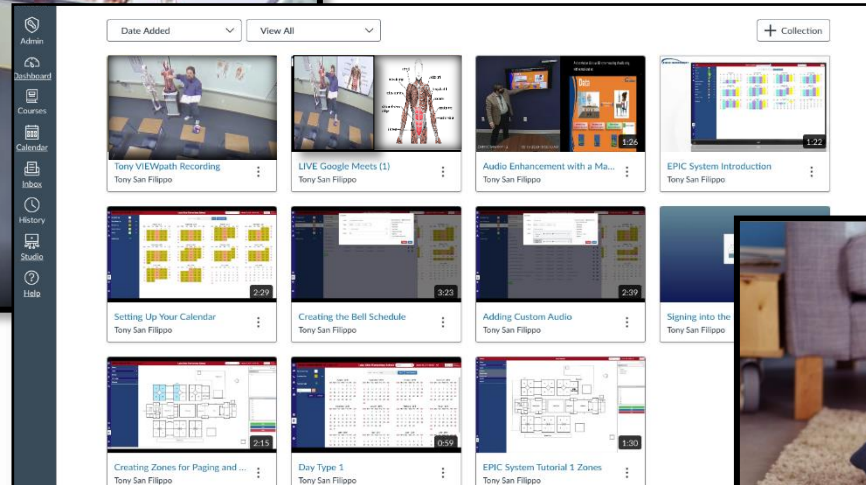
Admin
Dashboard
Courses
Calendar
Inbox
History
Studio
Help

Date Added
View All
+ Collection

Tony VIEWpath Recording
Tony San Filippo

LIVE Google Meets (1)
Tony San Filippo

1:26
Audio Enhancement with a Ma...
Tony San Filippo

1:22
EPIC System Introduction
Tony San Filippo

2:29
Setting Up Your Calendar
Tony San Filippo

3:23
Creating the Bell Schedule
Tony San Filippo

2:39
Adding Custom Audio
Tony San Filippo

Signing into the
Tony San Filippo

2:15
Creating Zones for Paging and ...
Tony San Filippo

0:59
Day Type 1
Tony San Filippo

1:30
EPIC System Tutorial 1 Zones
Tony San Filippo